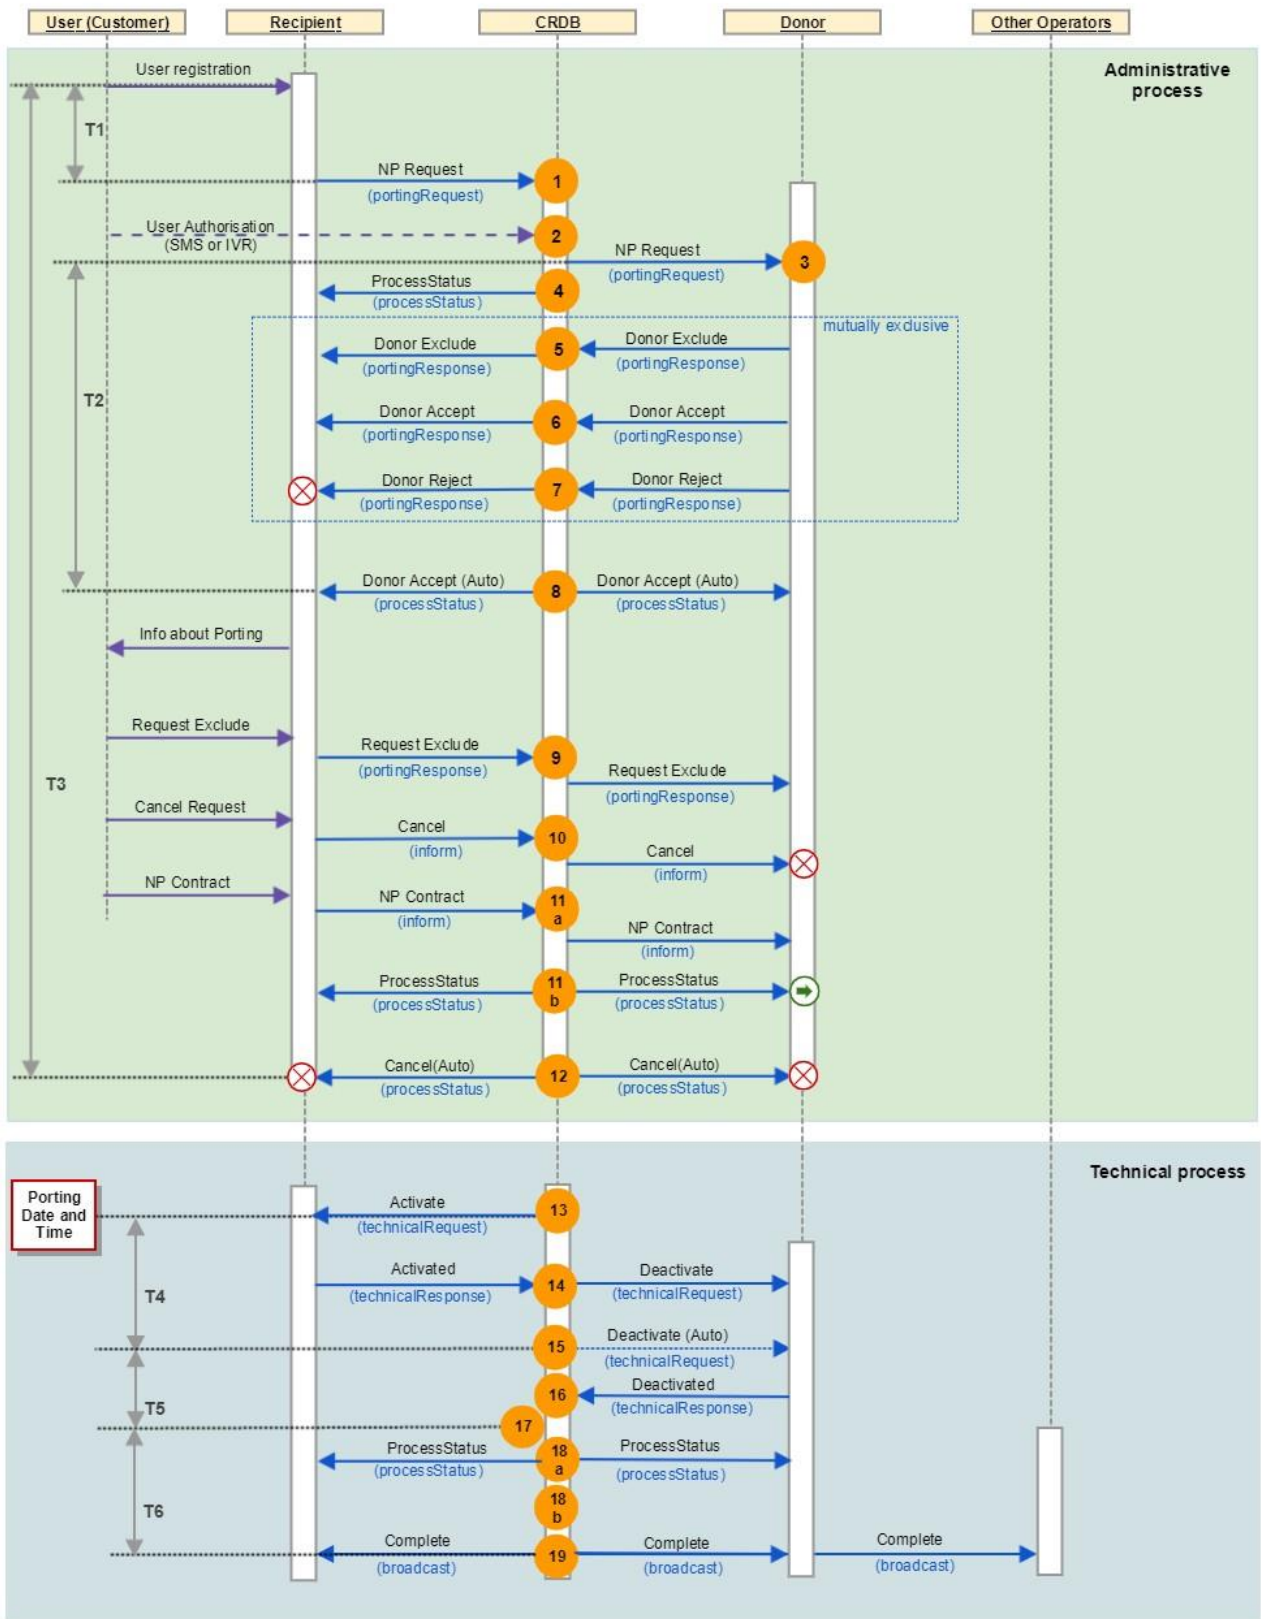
User (Customer)
Recipient
CRDB
Donor
Other Operators

Administrative process

User registration
T1
NP Request
(portingRequest)
1
User Authorisation
(SMS or IVR)
2
NP Request
(portingRequest)
3
ProcessStatus
(processStatus)
4
mutually exclusive
T2
Donor Exclude
(portingResponse)
5
Donor Exclude
(portingResponse)
Donor Accept
(portingResponse)
6
Donor Accept
(portingResponse)
Donor Reject
(portingResponse)
7
Donor Reject
(portingResponse)
Donor Accept (Auto)
(processStatus)
8
Donor Accept (Auto)
(processStatus)
Info about Porting
Request Exclude
T3
Request Exclude
(portingResponse)
9
Request Exclude
(portingResponse)
Cancel Request
Cancel
(inform)
10
Cancel
(inform)
NP Contract
NP Contract
(inform)
11 a
NP Contract
(inform)
ProcessStatus
(processStatus)
11 b
ProcessStatus
(processStatus)
Cancel(Auto)
(processStatus)
12
Cancel(Auto)
(processStatus)

Technical process

Porting Date and Time
Activate
(technicalRequest)
13
T4
Activated
(technicalResponse)
14
Deactivate
(technicalRequest)
15
Deactivate (Auto)
(technicalRequest)
T5
16
Deactivated
(technicalResponse)
17
ProcessStatus
(processStatus)
18 a
ProcessStatus
(processStatus)
T6
18 b
Complete
(broadcast)
19
Complete
(broadcast)
Complete
(broadcast)